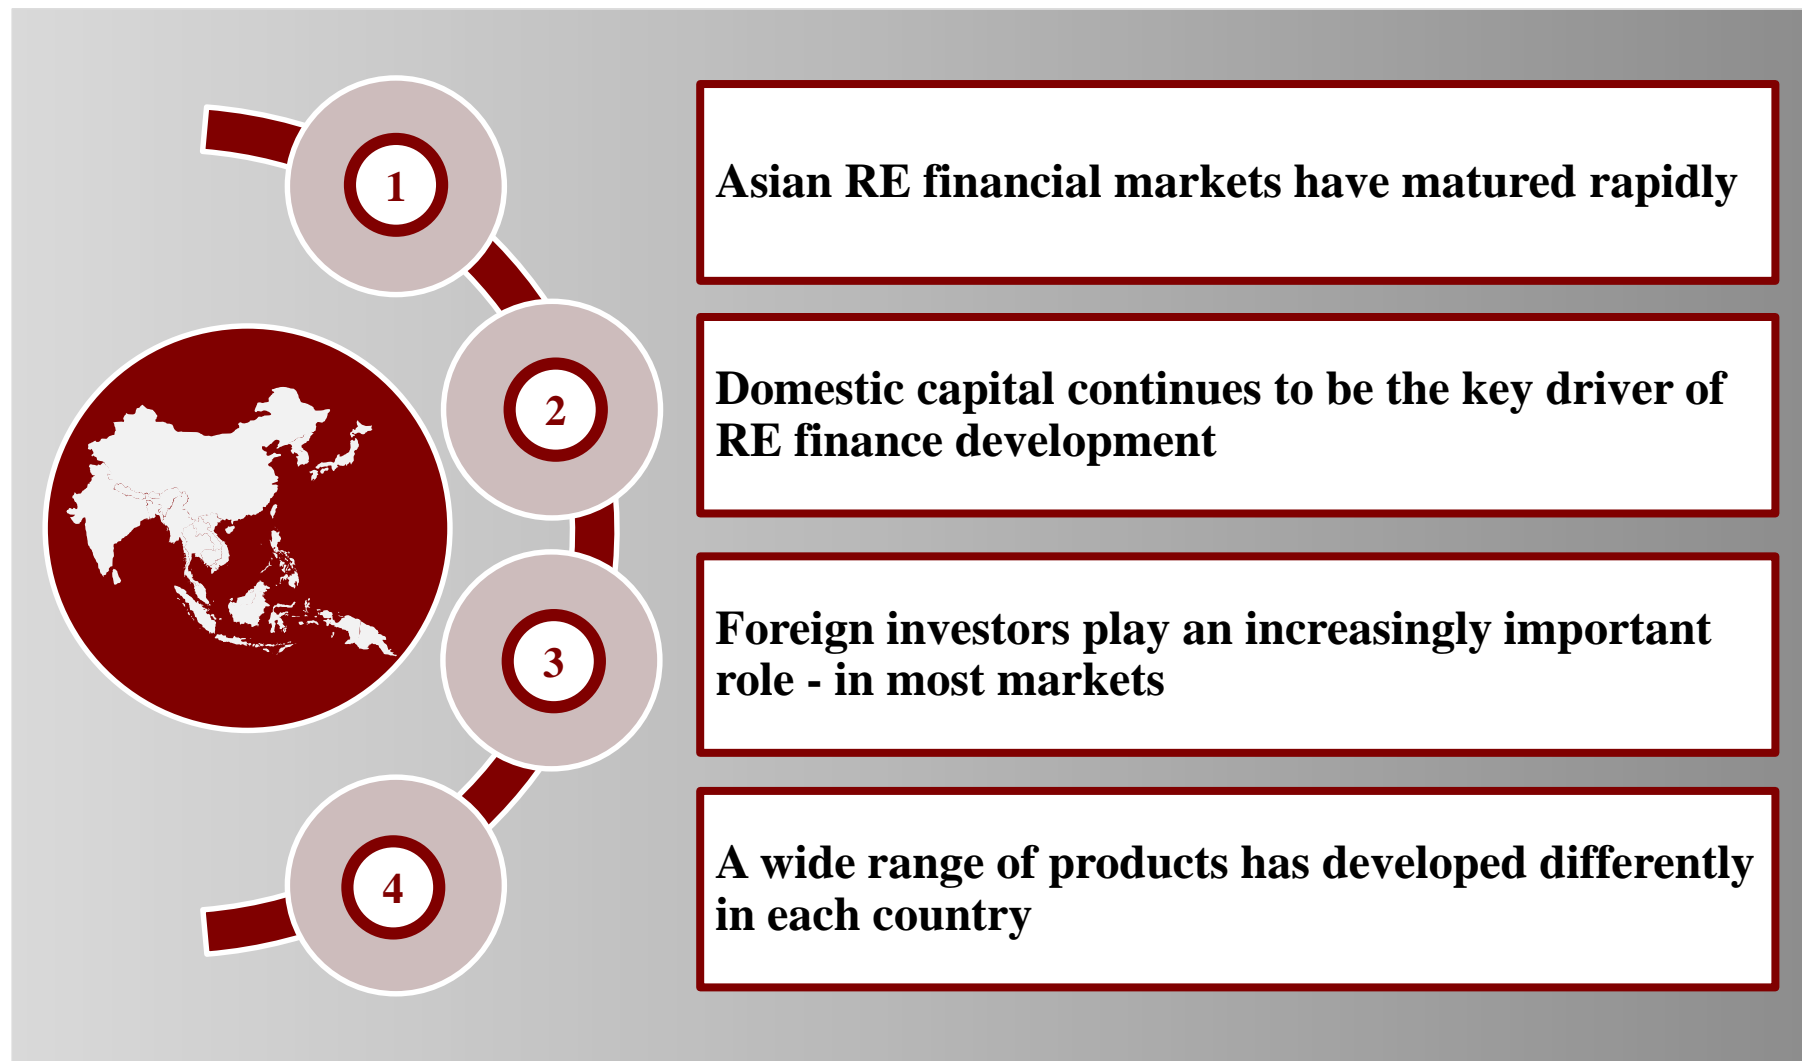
1

Asian RE financial markets have matured rapidly

2

Domestic capital continues to be the key driver of RE finance development

3

Foreign investors play an increasingly important role - in most markets

4

A wide range of products has developed differently in each country